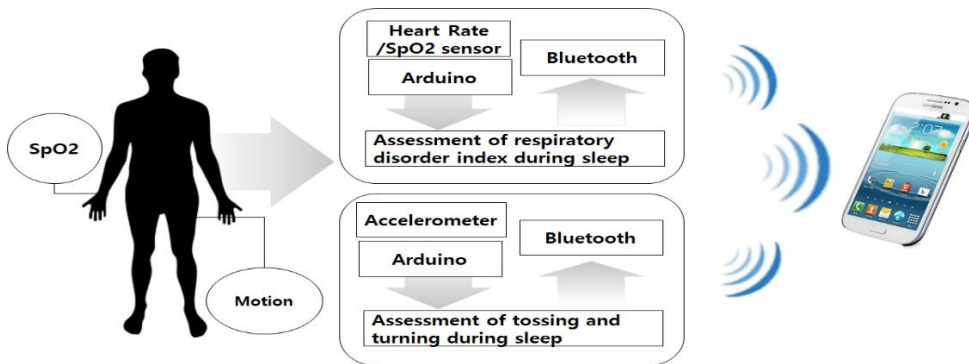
SpO2

Motion

Heart Rate /SpO2 sensor

Arduino

Bluetooth

Assessment of respiratory disorder index during sleep

Accelerometer

Arduino

Bluetooth

Assessment of tossing and turning during sleep

SAMSUNG